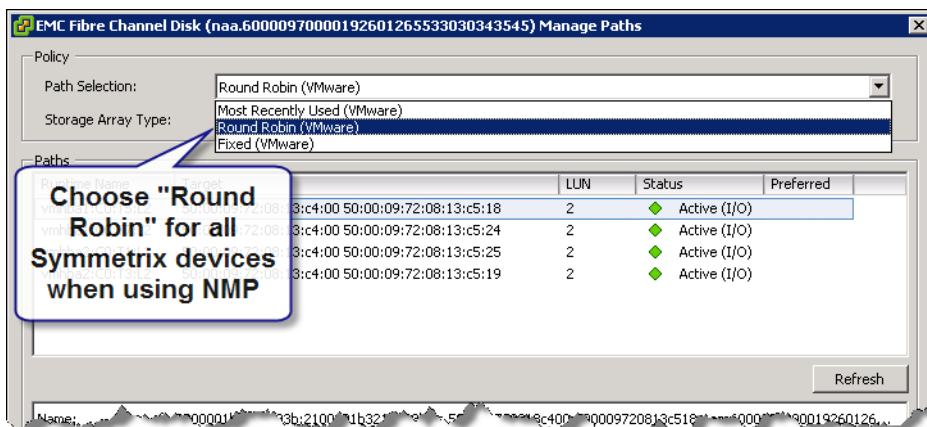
EMC Fibre Channel Disk (naa.60000970000192601265533030343545) Manage Paths

Policy

Path Selection: Round Robin (VMware)

Storage Array Type:

Most Recently Used (VMware)
Round Robin (VMware)
Fixed (VMware)

Paths

Runtime Name | Target | LUN | Status | Preferred

Choose "Round Robin" for all Symmetrix devices when using NMP

| Runtime Name | Target | LUN | Status | Preferred |
|---|---|---|---|---|
| vmh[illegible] | 50:00:09:72:08:13:c4:00 50:00:09:72:08:13:c5:18 | 2 | Active (I/O) | |
| vmh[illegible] | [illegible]:72:08:13:c4:00 50:00:09:72:08:13:c5:24 | 2 | Active (I/O) | |
| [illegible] | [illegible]:c4:00 50:00:09:72:08:13:c5:25 | 2 | Active (I/O) | |
| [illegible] | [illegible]:c4:00 50:00:09:72:08:13:c5:19 | 2 | Active (I/O) | |

Refresh

Name: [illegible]00001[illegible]3b:2100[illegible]1b32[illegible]5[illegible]8c400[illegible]00097208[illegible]3c518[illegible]6000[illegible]00019260126...